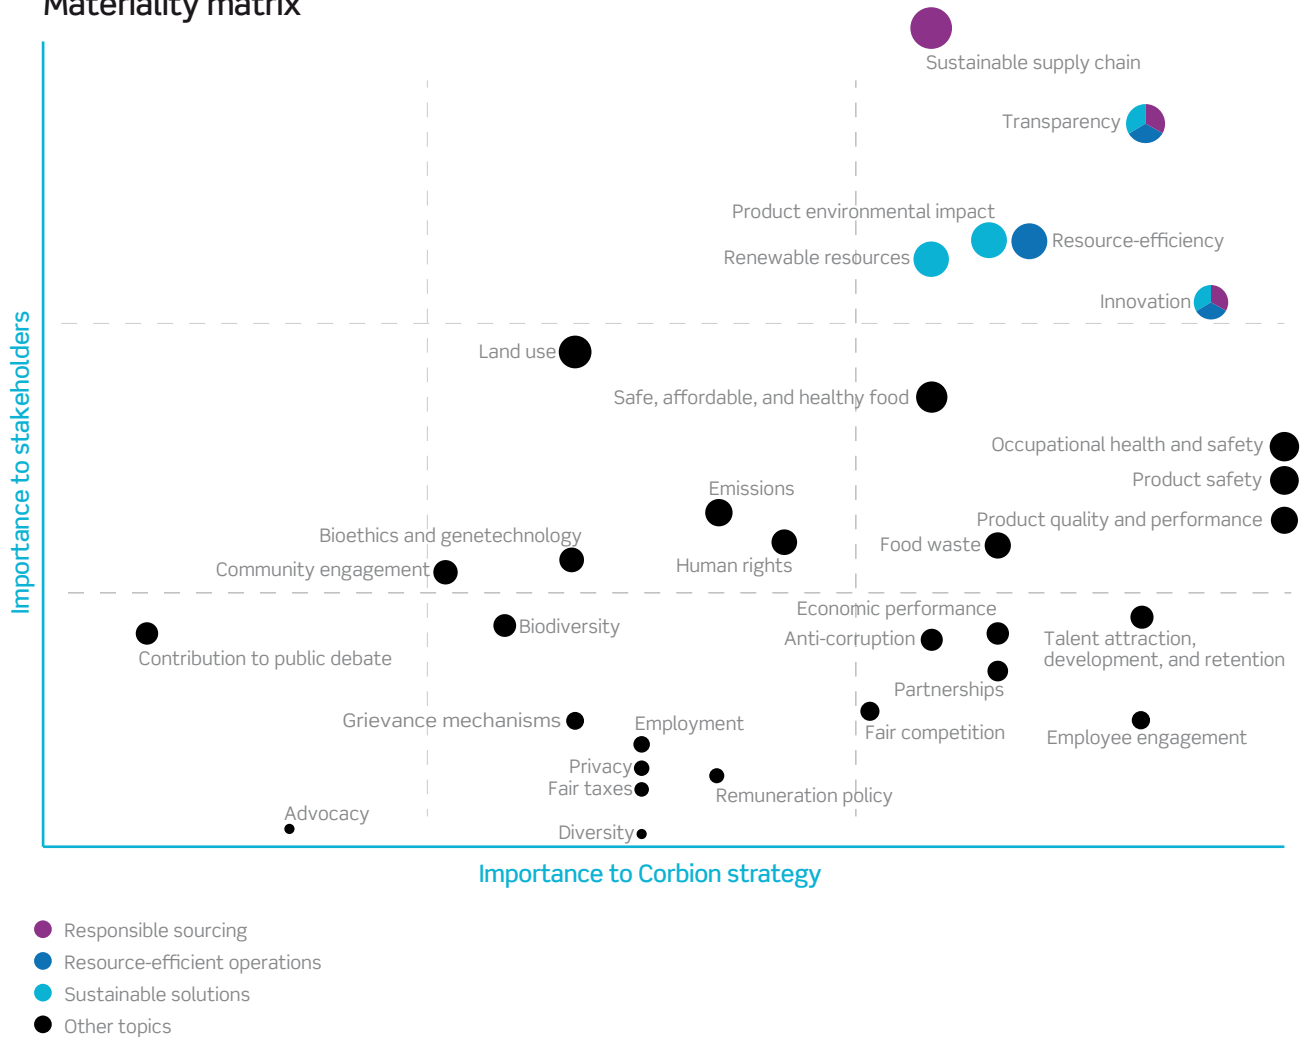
Materiality matrix

Sustainable supply chain
Transparency
Product environmental impact
Resource-efficiency
Renewable resources
Innovation
Land use
Safe, affordable, and healthy food
Occupational health and safety
Product safety
Emissions
Product quality and performance
Bioethics and genetechnology
Food waste
Human rights
Community engagement
Economic performance
Biodiversity
Anti-corruption
Talent attraction, development, and retention
Contribution to public debate
Partnerships
Grievance mechanisms
Employment
Fair competition
Employee engagement
Privacy
Fair taxes
Remuneration policy
Advocacy
Diversity

Importance to stakeholders
Importance to Corbion strategy

Responsible sourcing
Resource-efficient operations
Sustainable solutions
Other topics